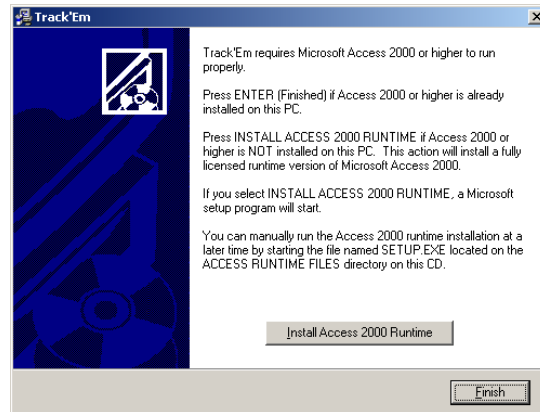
Track'Em

Track'Em requires Microsoft Access 2000 or higher to run properly.

Press ENTER (Finished) if Access 2000 or higher is already installed on this PC.

Press INSTALL ACCESS 2000 RUNTIME if Access 2000 or higher is NOT installed on this PC. This action will install a fully licensed runtime version of Microsoft Access 2000.

If you select INSTALL ACCESS 2000 RUNTIME, a Microsoft setup program will start.

You can manually run the Access 2000 runtime installation at a later time by starting the file named SETUP.EXE located on the ACCESS RUNTIME FILES directory on this CD.

Install Access 2000 Runtime

Finish